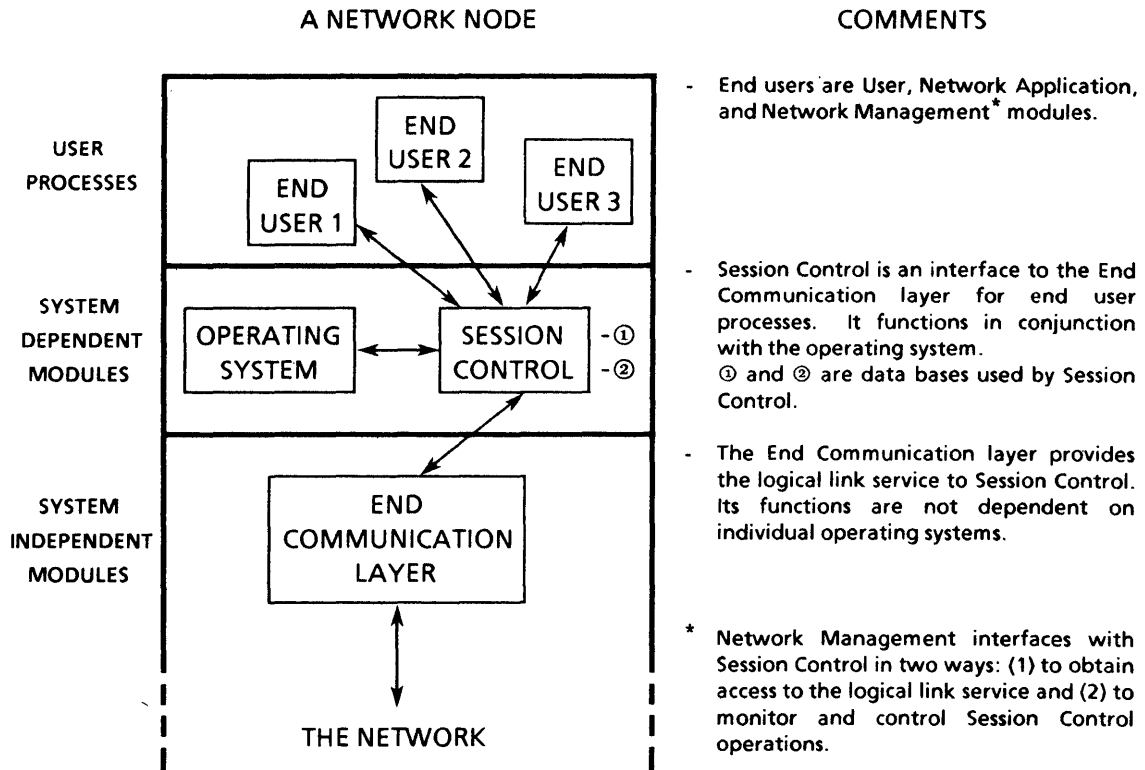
A NETWORK NODE

COMMENTS

USER PROCESSES

END USER 1

END USER 2

END USER 3

SYSTEM DEPENDENT MODULES

OPERATING SYSTEM

SESSION CONTROL

-①
-②

SYSTEM INDEPENDENT MODULES

END COMMUNICATION LAYER

THE NETWORK

- End users are User, Network Application, and Network Management* modules.

- Session Control is an interface to the End Communication layer for end user processes. It functions in conjunction with the operating system.
① and ② are data bases used by Session Control.

- The End Communication layer provides the logical link service to Session Control. Its functions are not dependent on individual operating systems.

* Network Management interfaces with Session Control in two ways: (1) to obtain access to the logical link service and (2) to monitor and control Session Control operations.